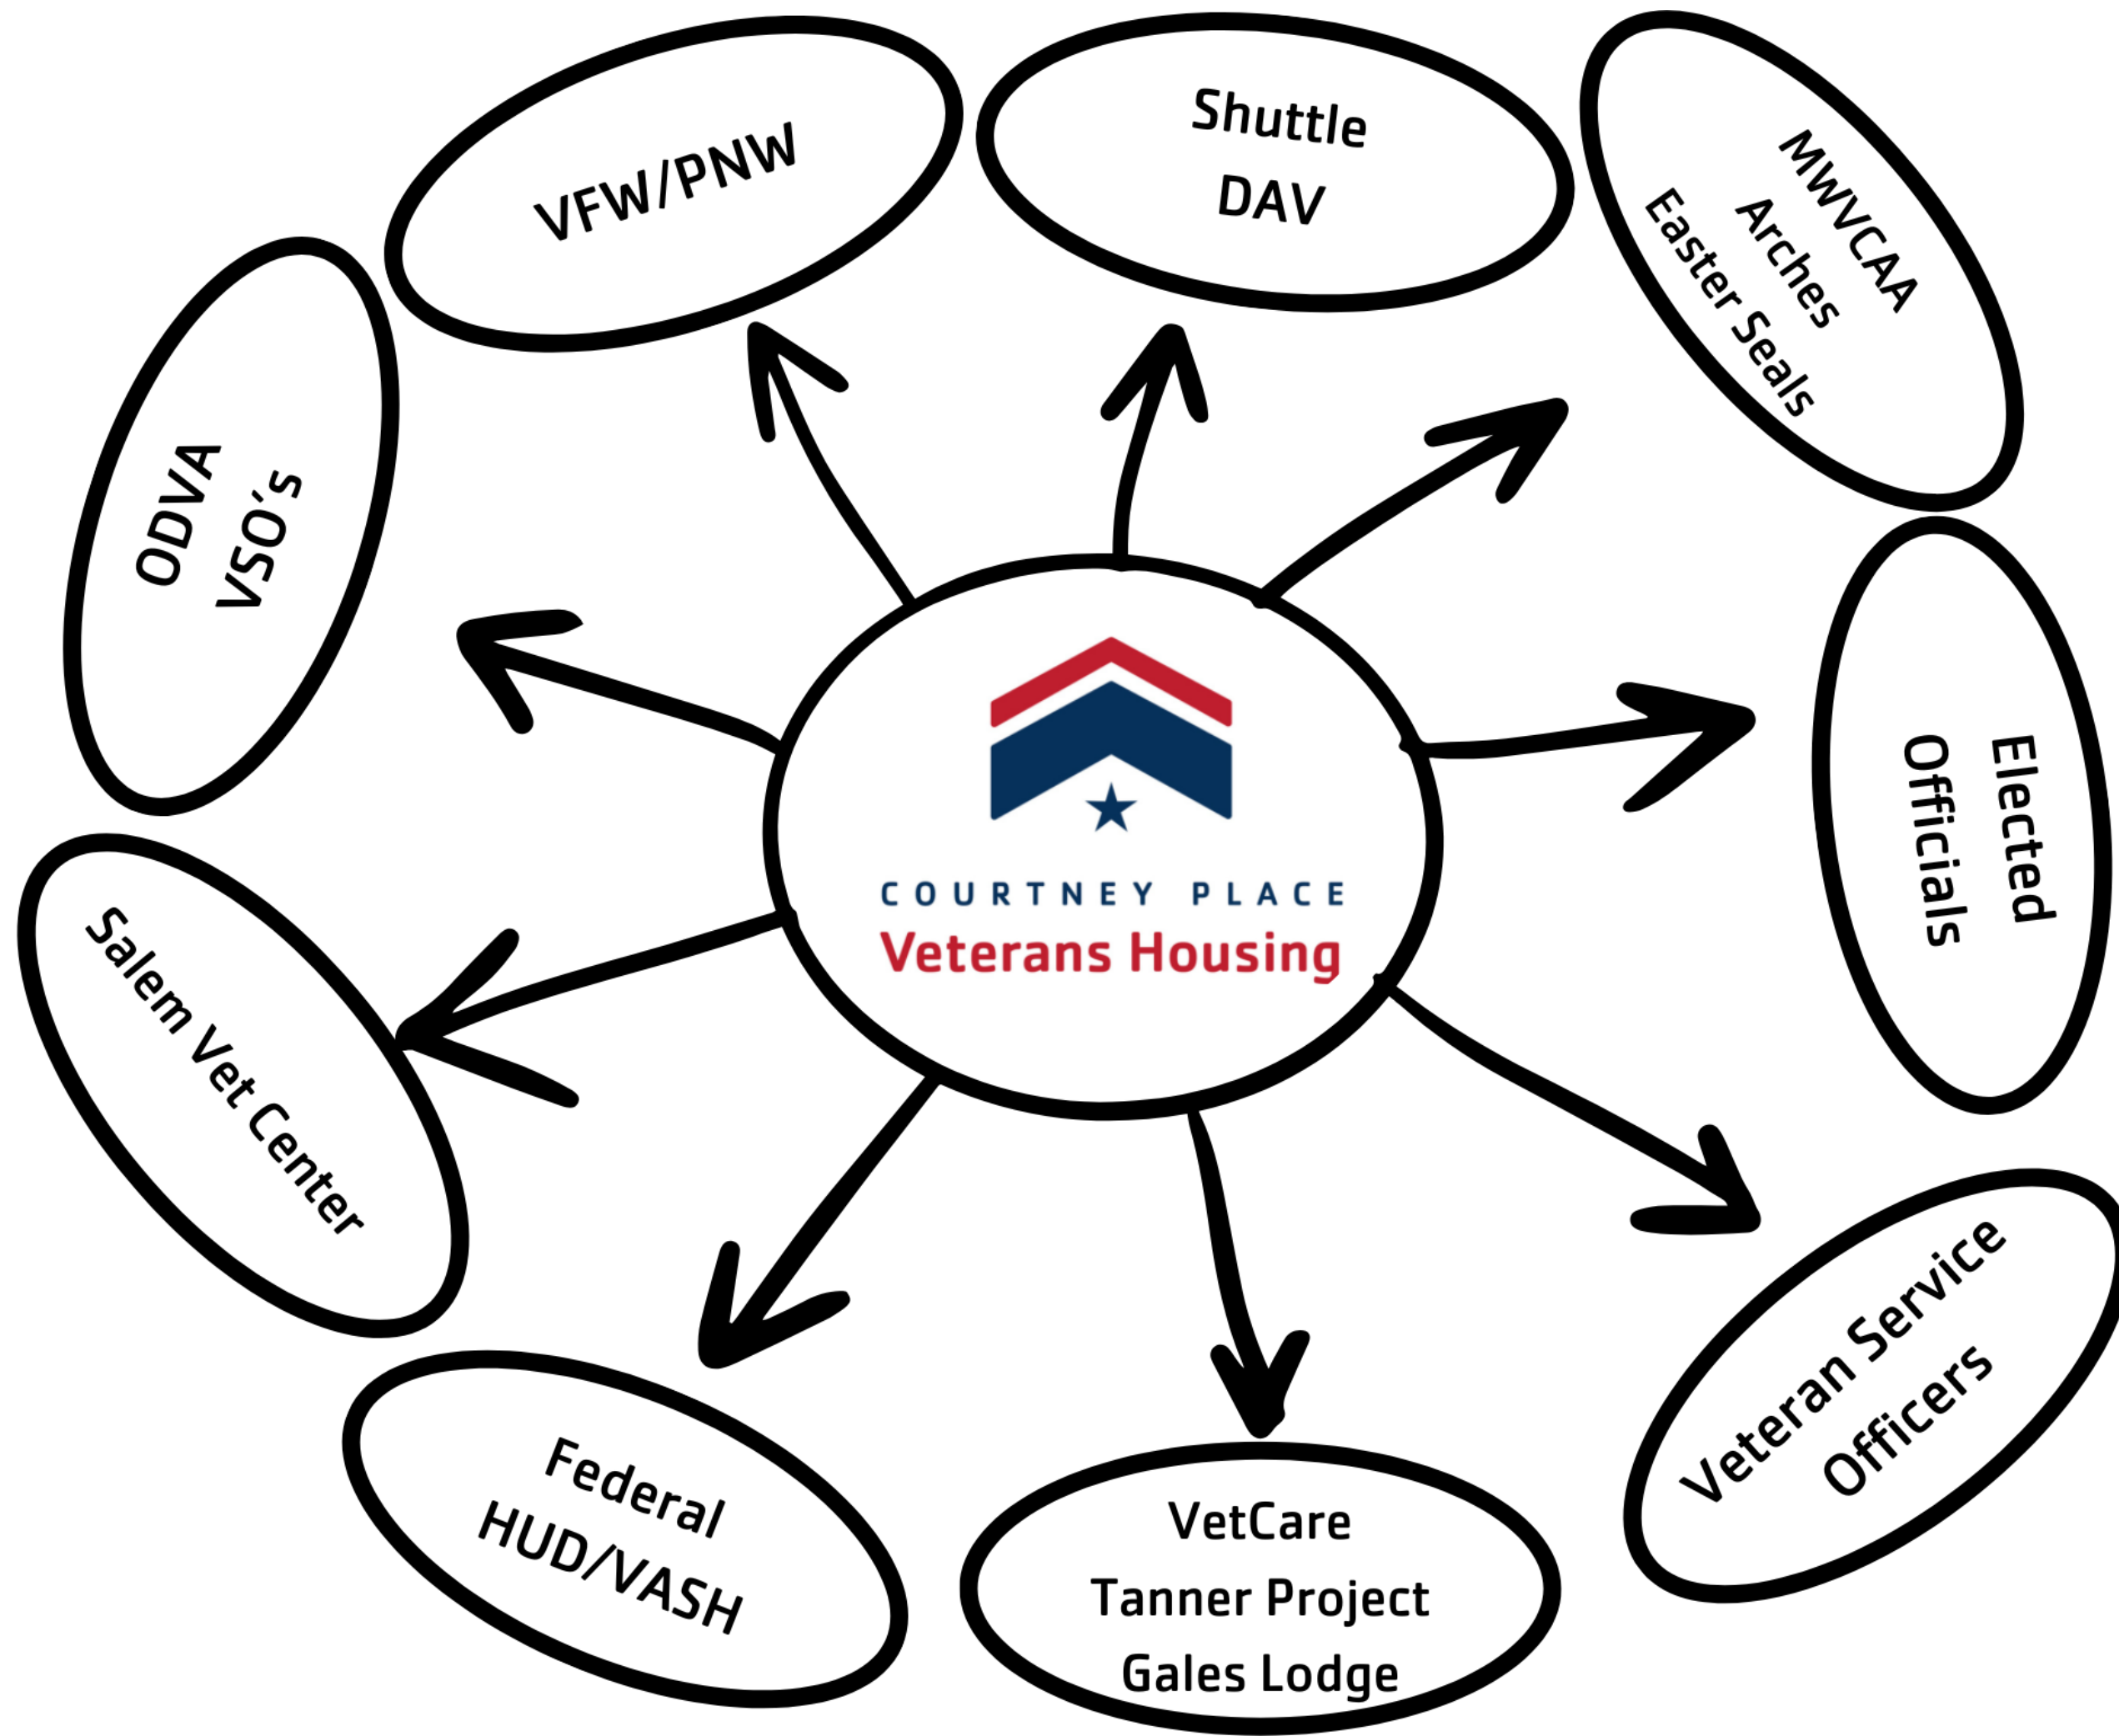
COURTNEY PLACE
Veterans Housing

VFW/PNW

Shuttle
DAV

MWVCAA
Arches
Easter Seals

ODVA
VSO's

Elected
Officials

Salem Vet Center

Veteran Service
Officers

Federal
HUD/VASH

VetCare
Tanner Project
Gales Lodge